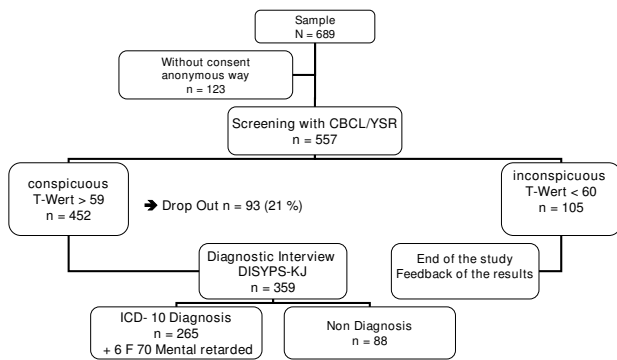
Sample
N = 689

Without consent
anonymous way
n = 123

Screening with CBCL/YSR
n = 557

conspicuous
T-Wert > 59
n = 452

➔ Drop Out n = 93 (21 %)

inconspicuous
T-Wert < 60
n = 105

Diagnostic Interview
DISYPS-KJ
n = 359

End of the study
Feedback of the results

ICD- 10 Diagnosis
n = 265
+ 6 F 70 Mental retarded

Non Diagnosis
n = 88